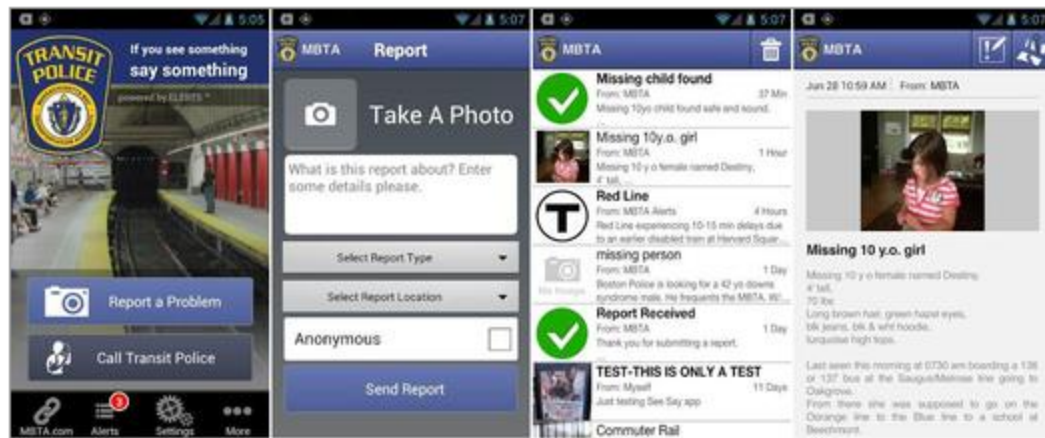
5:05
TRANSIT POLICE
If you see something say something
powered by ELERTS
Report a Problem
Call Transit Police
MBTA.com
3
Alerts
Settings
More

5:07
MBTA
Report
Take A Photo
What is this report about? Enter some details please.
Select Report Type
Select Report Location
Anonymous
Send Report

5:07
MBTA
Missing child found
From: MBTA
37 Min
Missing 10yo child found safe and sound.
Missing 10y.o. girl
From: MBTA
1 Hour
Missing 10 y.o female named Destiny,
Red Line
From: MBTA Alerts
4 Hours
Red Line experiencing 10-15 min delays due to an earlier disabled train at Harvard Squar...
missing person
From: MBTA
1 Day
No Image
Boston Police is looking for a 42 yo downs syndrome male. He frequents the MBTA. Wi...
Report Received
From: MBTA
1 Day
Thank you for submitting a report.
TEST-THIS IS ONLY A TEST
From: Myself
11 Days
Just testing See Say app
Commuter Rail

5:07
MBTA
Jun 28 10:59 AM From: MBTA
Missing 10 y.o. girl
Missing 10 y.o female named Destiny,
4' tall,
70 lbs
Long brown hair, green hazel eyes,
blk jeans, blk & wht hoodie,
turquoise high tops.
Last seen this morning at 0730 am boarding a 136 or 137 bus at the Saugus/Melrose line going to Oakgrove.
From there she was supposed to go on the Orange line to the Blue line to a school at Beachmont.